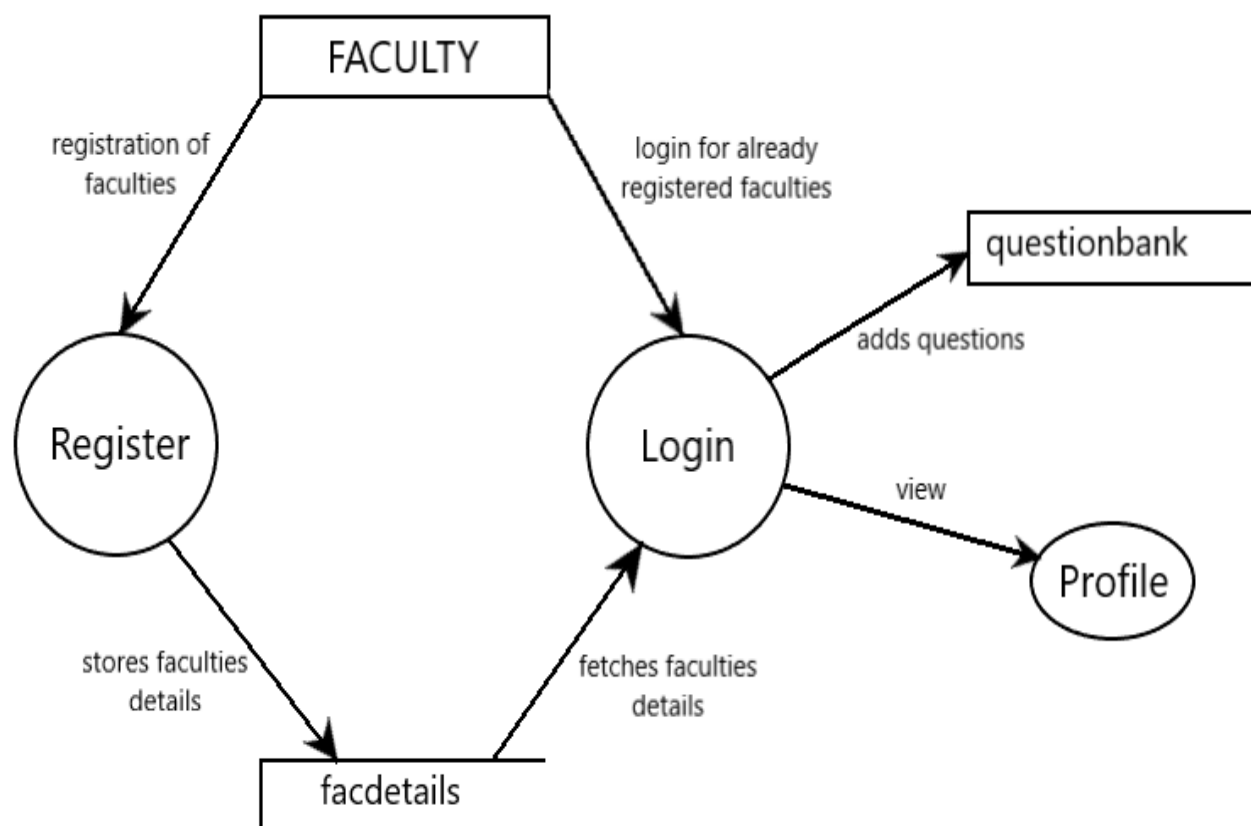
FACULTY

registration of faculties

login for already registered faculties

questionbank

adds questions

Register

Login

view

Profile

stores faculties details

fetches faculties details

facdetails